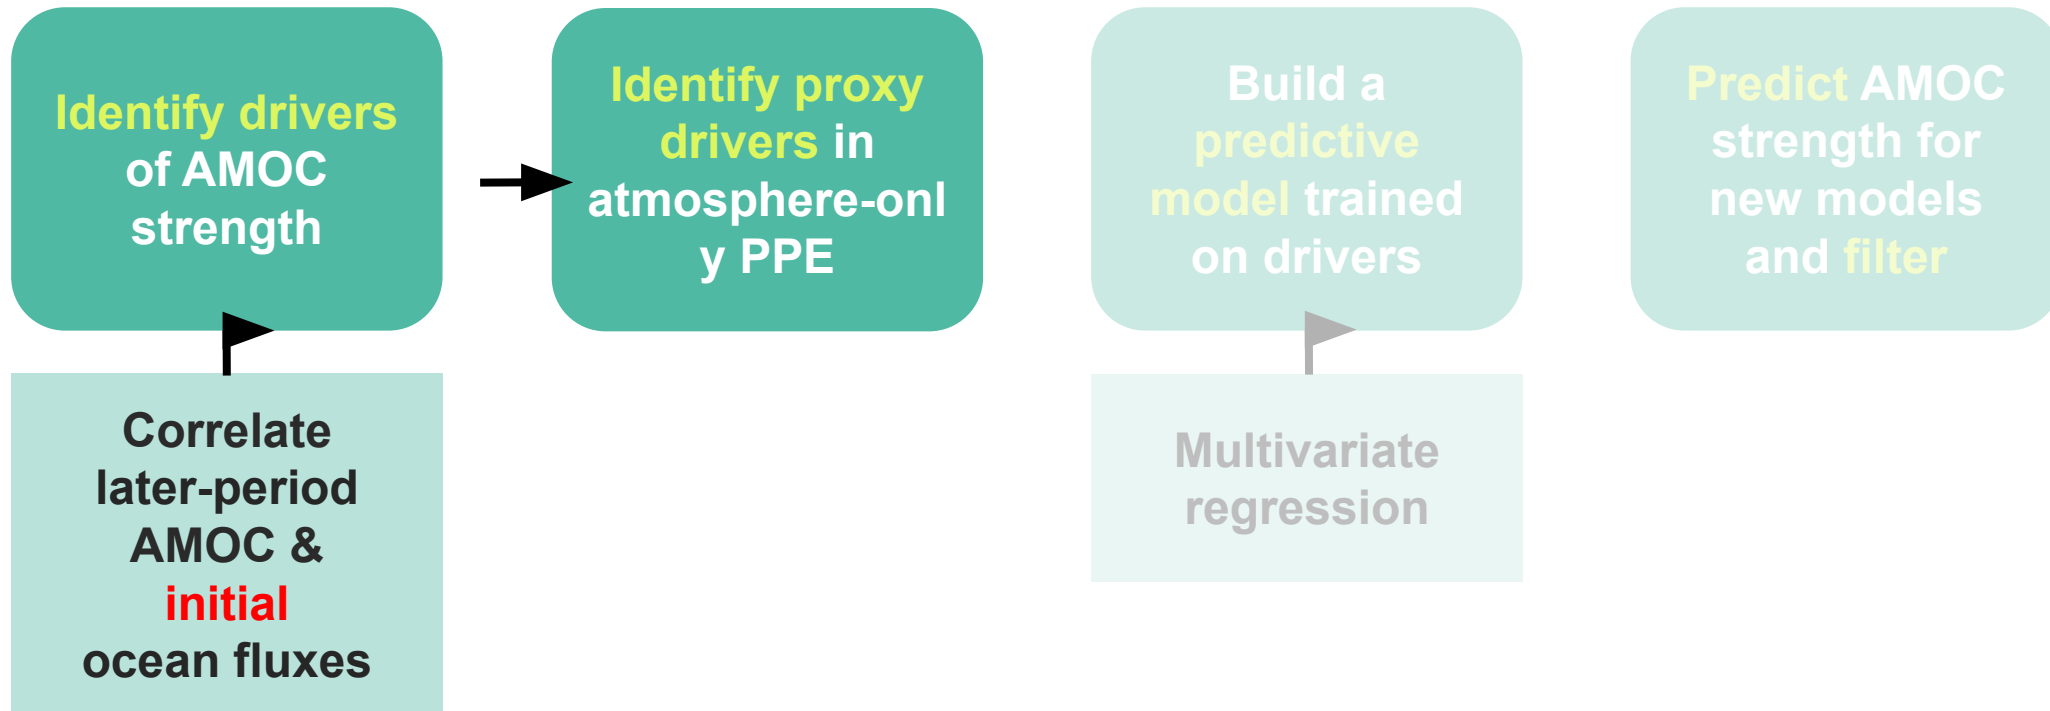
Identify drivers of AMOC strength

Identify proxy drivers in atmosphere-onl y PPE

Build a predictive model trained on drivers

Predict AMOC strength for new models and filter

Correlate later-period AMOC & initial ocean fluxes

Multivariate regression